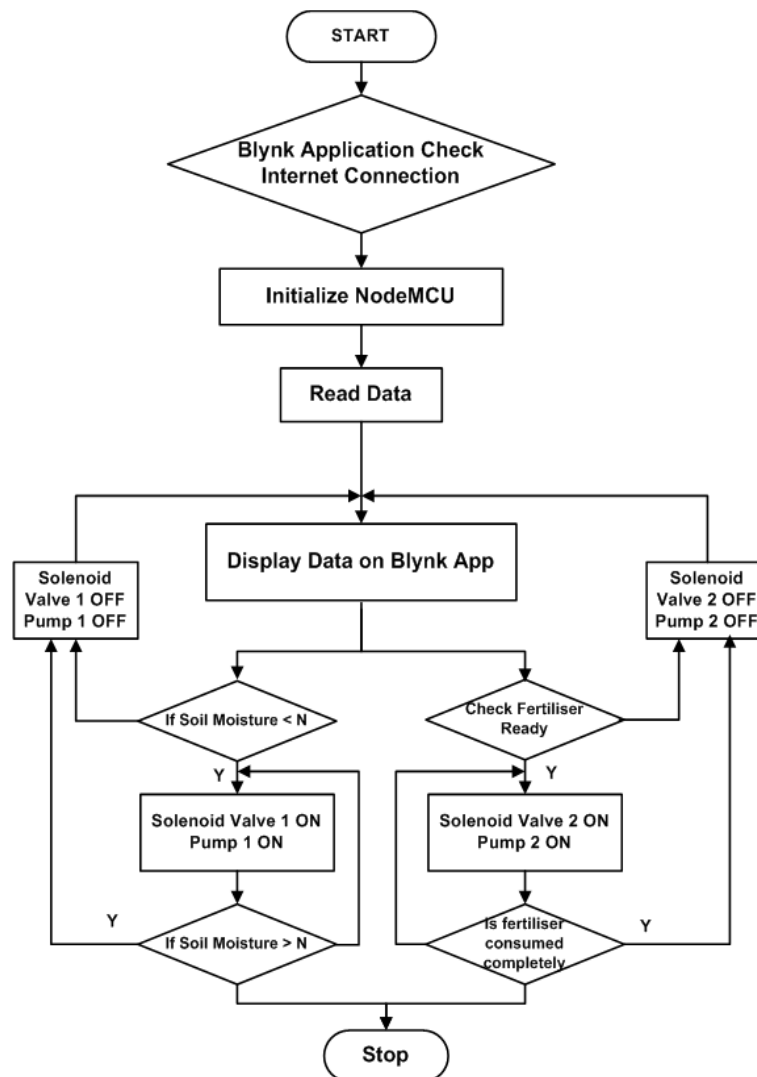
START

Blynk Application Check Internet Connection

Initialize NodeMCU

Read Data

Solenoid Valve 1 OFF Pump 1 OFF

Display Data on Blynk App

Solenoid Valve 2 OFF Pump 2 OFF

If Soil Moisture < N

Check Fertiliser Ready

Y

Y

Solenoid Valve 1 ON Pump 1 ON

Solenoid Valve 2 ON Pump 2 ON

Y

If Soil Moisture > N

Is fertiliser consumed completely

Y

Stop